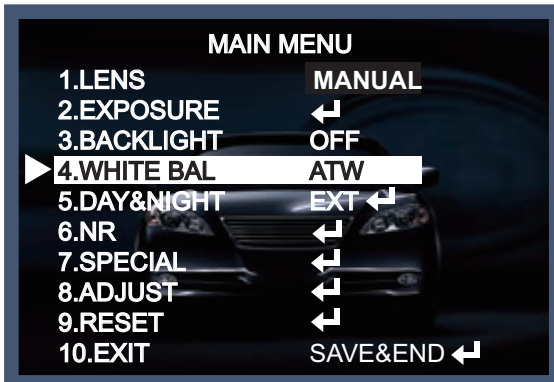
MAIN MENU

| | |
|---|---|
| 1.LENS | MANUAL |
| 2.EXPOSURE | ↵ |
| 3.BACKLIGHT | OFF |
| ▶ 4.WHITE BAL | ATW |
| 5.DAY&NIGHT | EXT ↵ |
| 6.NR | ↵ |
| 7.SPECIAL | ↵ |
| 8.ADJUST | ↵ |
| 9.RESET | ↵ |
| 10.EXIT | SAVE&END ↵ |